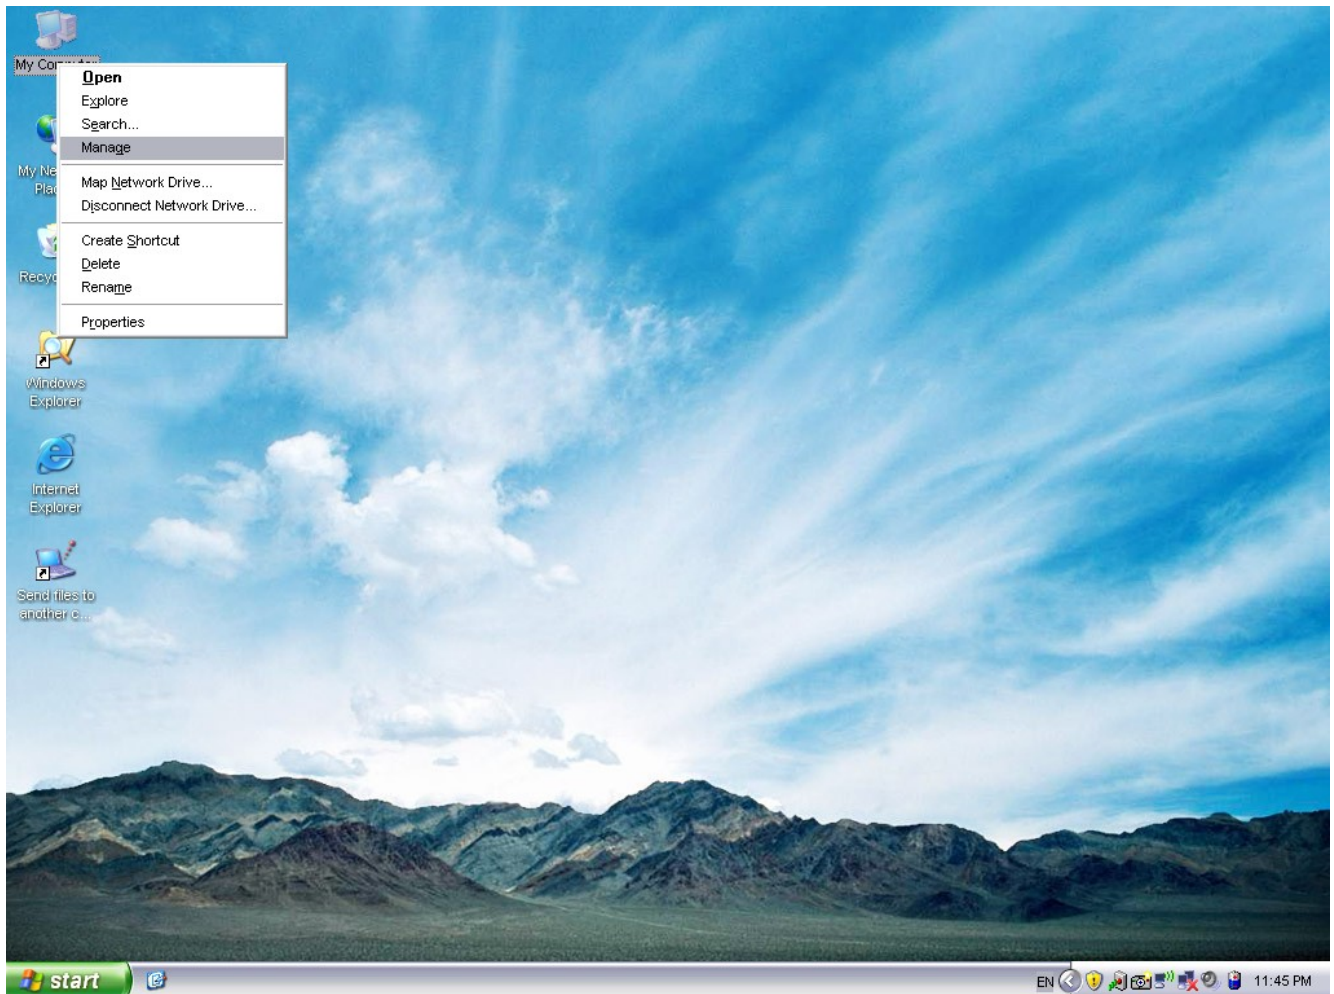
My Co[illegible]

Open
Explore
Search...
Manage
Map Network Drive...
Disconnect Network Drive...
Create Shortcut
Delete
Rename
Properties

My Ne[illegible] Pla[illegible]

Recy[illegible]

Windows Explorer

Internet Explorer

Send files to another c...

start

EN

11:45 PM